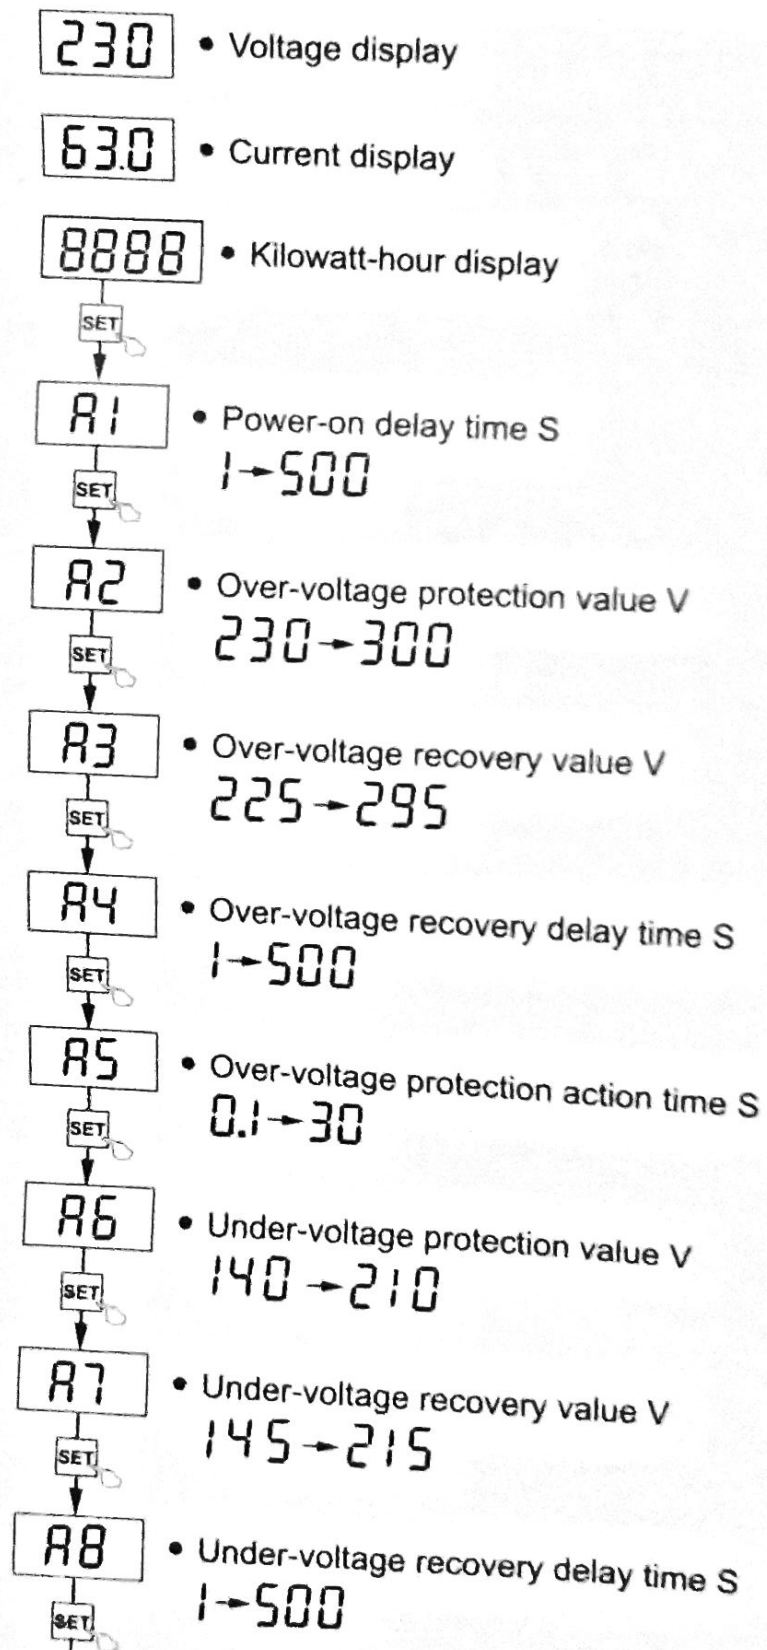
230 • Voltage display

63.0 • Current display

8888 • Kilowatt-hour display

SET

A1 • Power-on delay time S
1→500

SET

A2 • Over-voltage protection value V
230→300

SET

A3 • Over-voltage recovery value V
225→295

SET

A4 • Over-voltage recovery delay time S
1→500

SET

A5 • Over-voltage protection action time S
0.1→30

SET

A6 • Under-voltage protection value V
140→210

SET

A7 • Under-voltage recovery value V
145→215

SET

A8 • Under-voltage recovery delay time S
1→500

SET